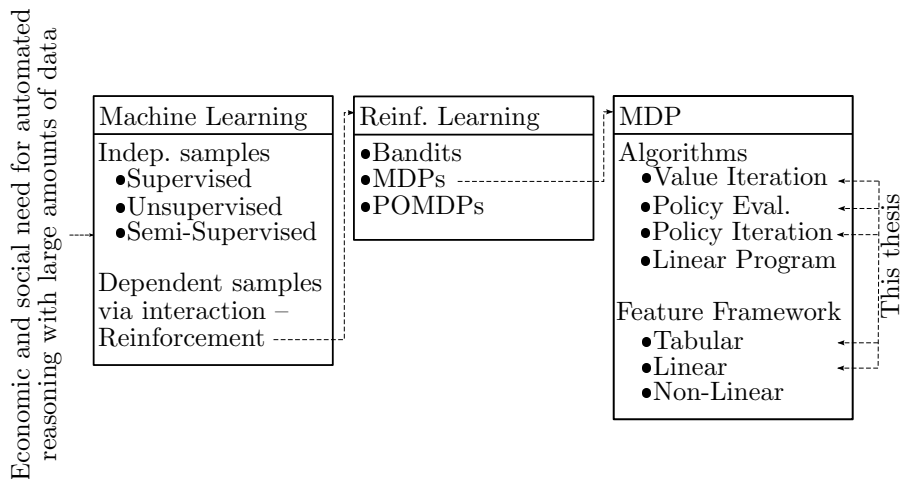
Economic and social need for automated reasoning with large amounts of data

Machine Learning

Indep. samples
•Supervised
•Unsupervised
•Semi-Supervised

Dependent samples via interaction – Reinforcement

Reinf. Learning

•Bandits
•MDPs
•POMDPs

MDP

Algorithms
•Value Iteration
•Policy Eval.
•Policy Iteration
•Linear Program

Feature Framework
•Tabular
•Linear
•Non-Linear

This thesis